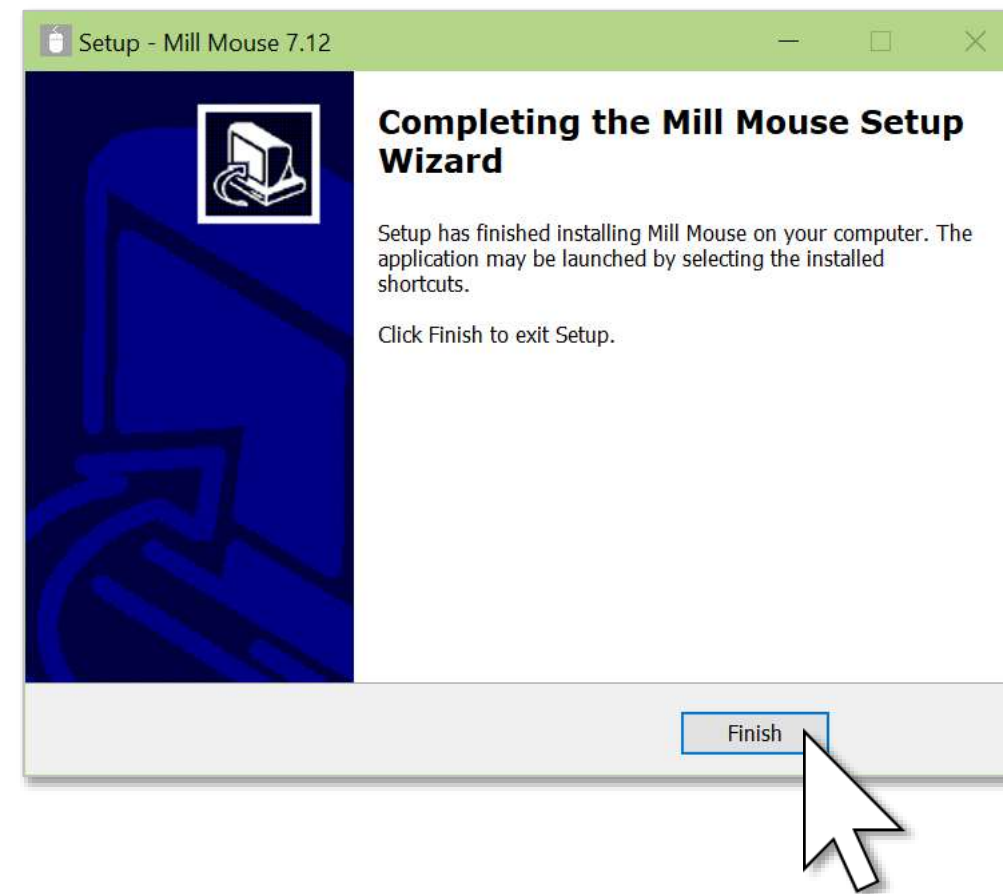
Setup - Mill Mouse 7.12

Completing the Mill Mouse Setup Wizard

Setup has finished installing Mill Mouse on your computer. The application may be launched by selecting the installed shortcuts.

Click Finish to exit Setup.

Finish